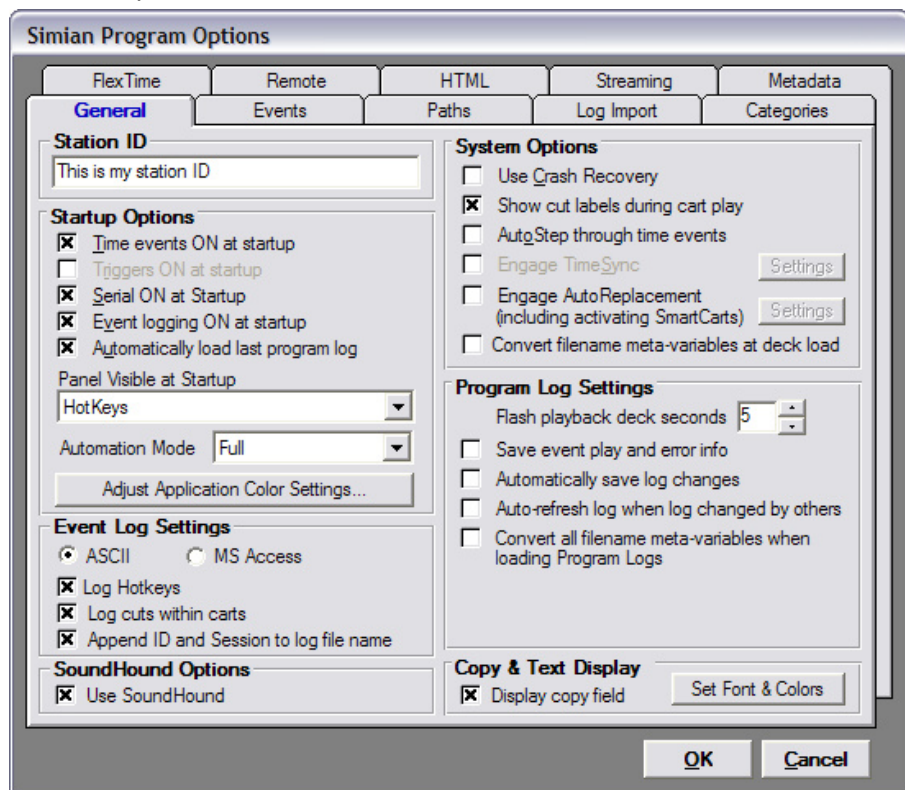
Simian Program Options

FlexTime | Remote | HTML | Streaming | Metadata
General | Events | Paths | Log Import | Categories

Station ID
This is my station ID

Startup Options
☒ Time events ON at startup
☐ Triggers ON at startup
☒ Serial ON at Startup
☒ Event logging ON at startup
☒ Automatically load last program log

Panel Visible at Startup
HotKeys

Automation Mode Full

Adjust Application Color Settings...

Event Log Settings
◉ ASCII ○ MS Access
☒ Log Hotkeys
☒ Log cuts within carts
☒ Append ID and Session to log file name

SoundHound Options
☒ Use SoundHound

System Options
☐ Use Crash Recovery
☒ Show cut labels during cart play
☐ AutoStep through time events
☐ Engage TimeSync Settings
☐ Engage AutoReplacement (including activating SmartCarts) Settings
☐ Convert filename meta-variables at deck load

Program Log Settings
Flash playback deck seconds 5
☐ Save event play and error info
☐ Automatically save log changes
☐ Auto-refresh log when log changed by others
☐ Convert all filename meta-variables when loading Program Logs

Copy & Text Display
☒ Display copy field
Set Font & Colors

OK Cancel